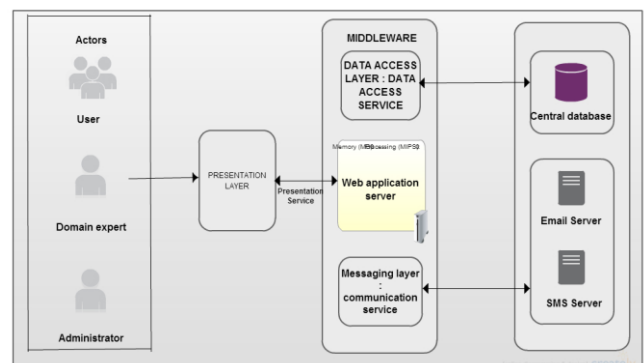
Actors

User

Domain expert

Administrator

PRESENTATION LAYER

Presentation Service

MIDDLEWARE

DATA ACCESS LAYER : DATA ACCESS SERVICE

Memory (MB) Processing (MIPS)

Web application server

Messaging layer : communication service

Central database

Email Server

SMS Server